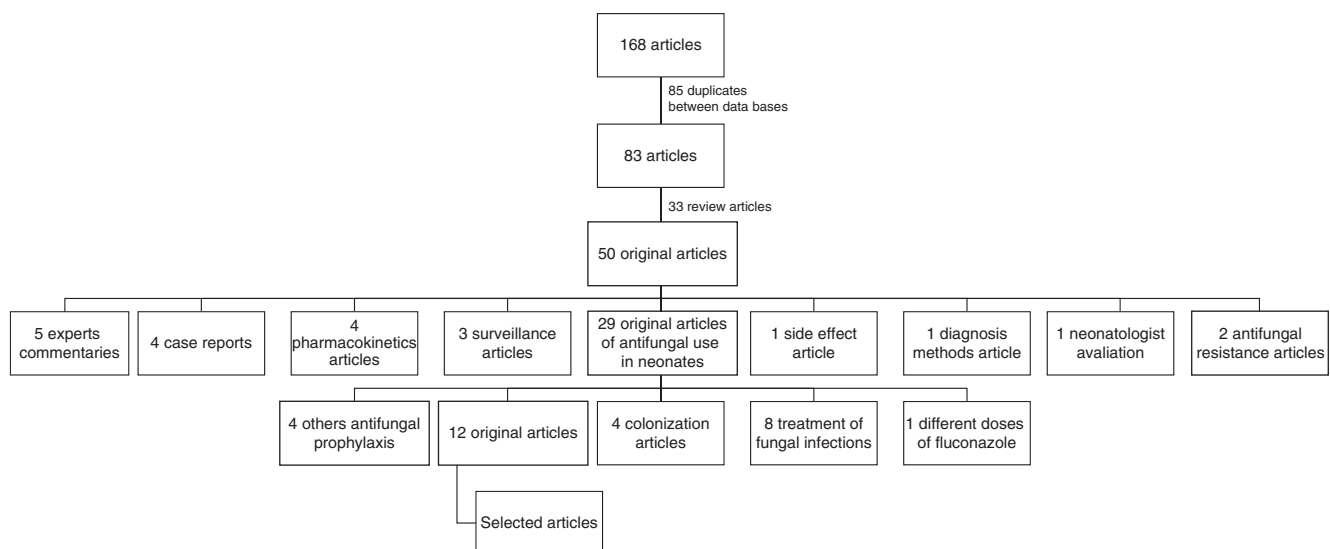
168 articles

85 duplicates between data bases

83 articles

33 review articles

50 original articles

5 experts commentaries

4 case reports

4 pharmacokinetics articles

3 surveillance articles

29 original articles of antifungal use in neonates

1 side effect article

1 diagnosis methods article

1 neonatologist avaliation

2 antifungal resistance articles

4 others antifungal prophylaxis

12 original articles

4 colonization articles

8 treatment of fungal infections

1 different doses of fluconazole

Selected articles